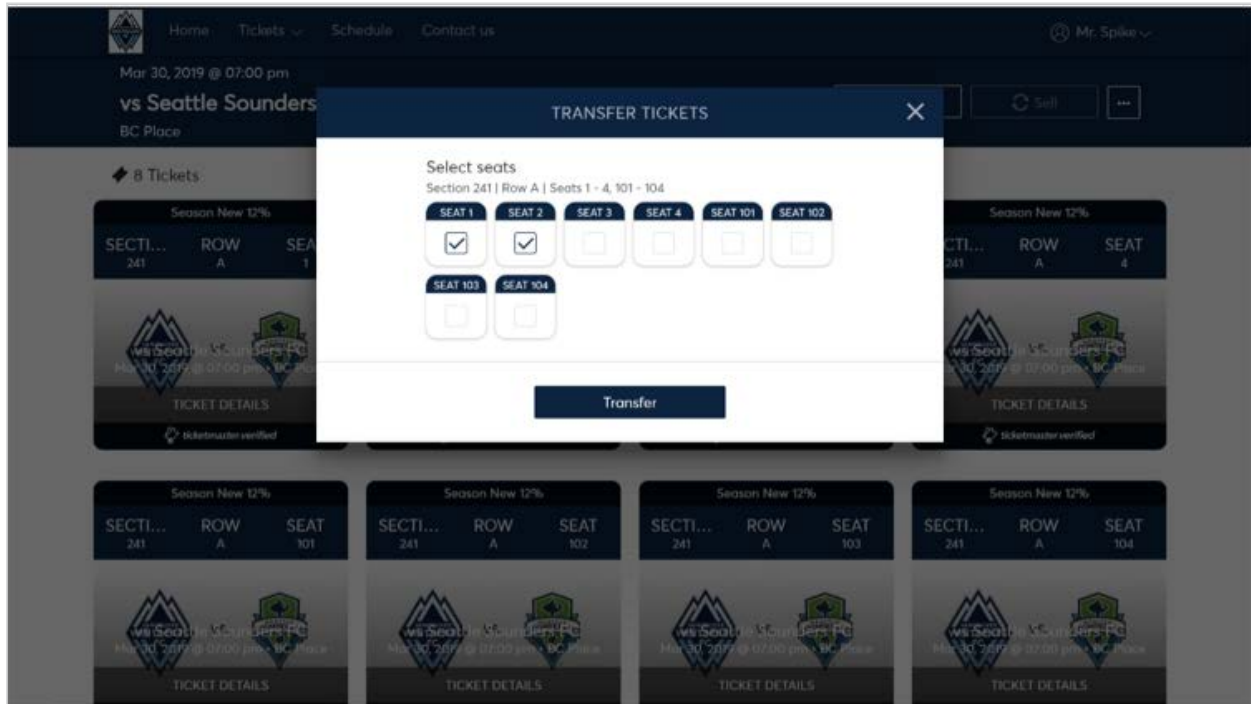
Home Tickets Schedule Contact us

Mr. Spike

Mar 30, 2019 @ 07:00 pm

vs Seattle Sounders

BC Place

Sell

...

8 Tickets

TRANSFER TICKETS

×

Select seats

Section 241 | Row A | Seats 1 - 4, 101 - 104

SEAT 1 SEAT 2 SEAT 3 SEAT 4 SEAT 101 SEAT 102

SEAT 103 SEAT 104

Transfer

Season New 12%

SECTI... 241 ROW A SEAT 1

vs Seattle Sounders FC

Mar 30, 2019 @ 07:00 pm • BC Place

TICKET DETAILS

ticketmaster verified

Season New 12%

SECTI... 241 ROW A SEAT 4

vs Seattle Sounders FC

Mar 30, 2019 @ 07:00 pm • BC Place

TICKET DETAILS

ticketmaster verified

Season New 12%

SECTI... 241 ROW A SEAT 101

vs Seattle Sounders FC

Mar 30, 2019 @ 07:00 pm • BC Place

TICKET DETAILS

Season New 12%

SECTI... 241 ROW A SEAT 102

vs Seattle Sounders FC

Mar 30, 2019 @ 07:00 pm • BC Place

TICKET DETAILS

Season New 12%

SECTI... 241 ROW A SEAT 103

vs Seattle Sounders FC

Mar 30, 2019 @ 07:00 pm • BC Place

TICKET DETAILS

Season New 12%

SECTI... 241 ROW A SEAT 104

vs Seattle Sounders FC

Mar 30, 2019 @ 07:00 pm • BC Place

TICKET DETAILS